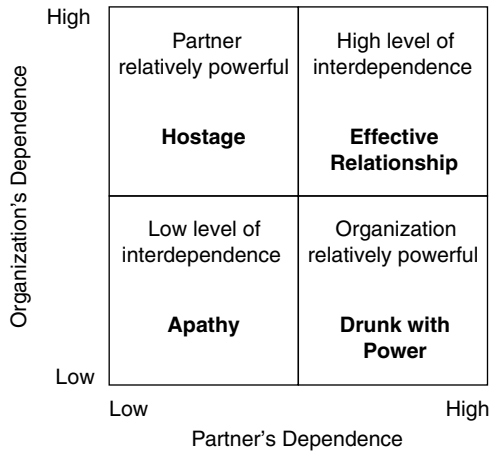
High

Organization's Dependence

Partner relatively powerful

**Hostage**

High level of interdependence

**Effective Relationship**

Low level of interdependence

**Apathy**

Organization relatively powerful

**Drunk with Power**

Low

Low

High

Partner's Dependence